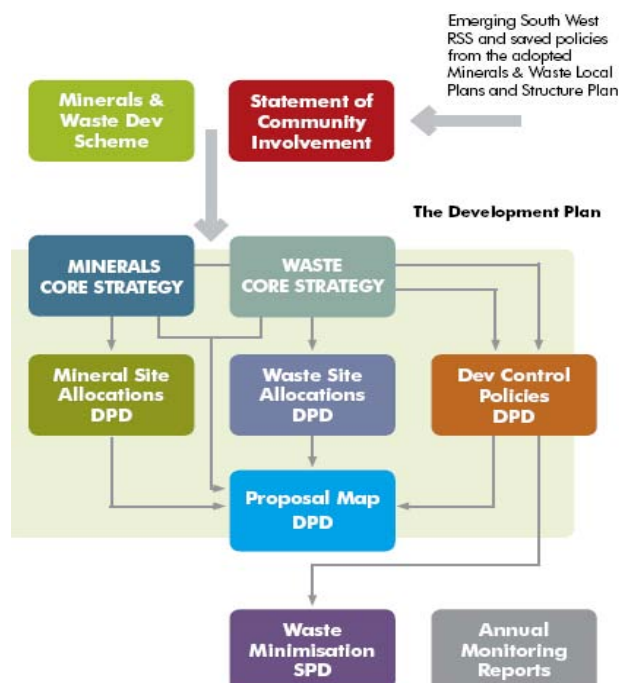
Emerging South West RSS and saved policies from the adopted Minerals & Waste Local Plans and Structure Plan

Minerals & Waste Dev Scheme

Statement of Community Involvement

The Development Plan

MINERALS CORE STRATEGY

WASTE CORE STRATEGY

Mineral Site Allocations DPD

Waste Site Allocations DPD

Dev Control Policies DPD

Proposal Map DPD

Waste Minimisation SPD

Annual Monitoring Reports